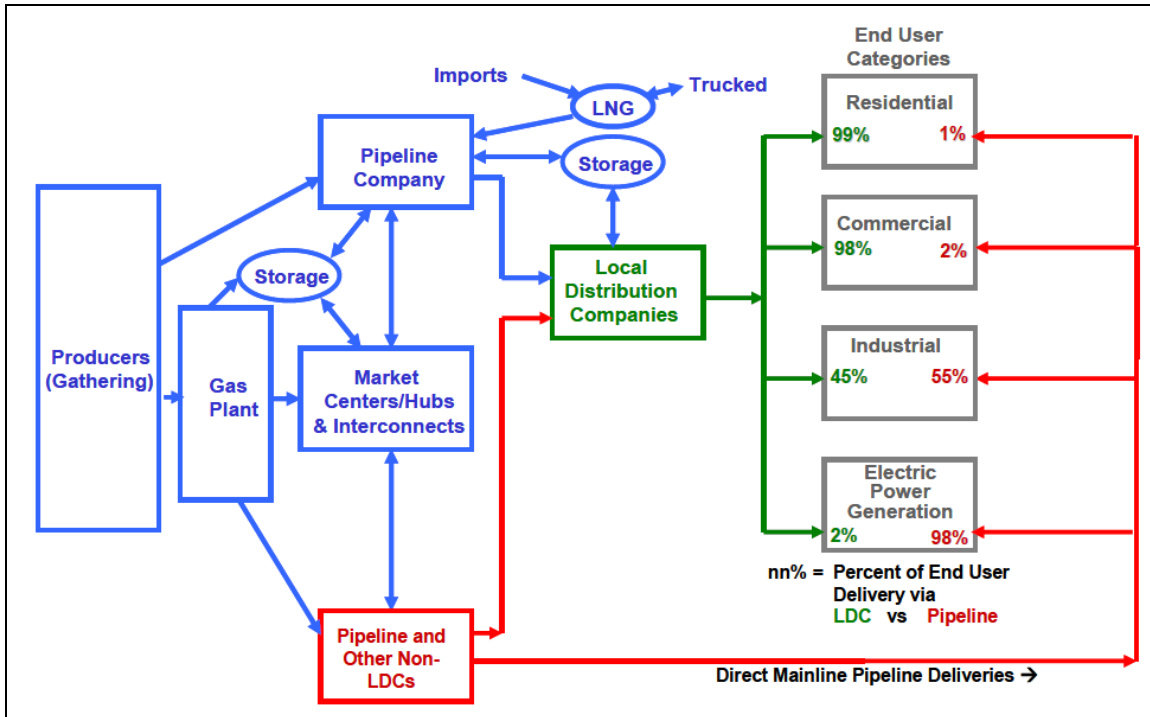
Imports

LNG

Trucked

Pipeline Company

Storage

Producers (Gathering)

Storage

Gas Plant

Market Centers/Hubs & Interconnects

Local Distribution Companies

Pipeline and Other Non-LDCs

End User Categories

Residential
99% 1%

Commercial
98% 2%

Industrial
45% 55%

Electric Power Generation
2% 98%

nn% = Percent of End User Delivery via LDC vs Pipeline

Direct Mainline Pipeline Deliveries →